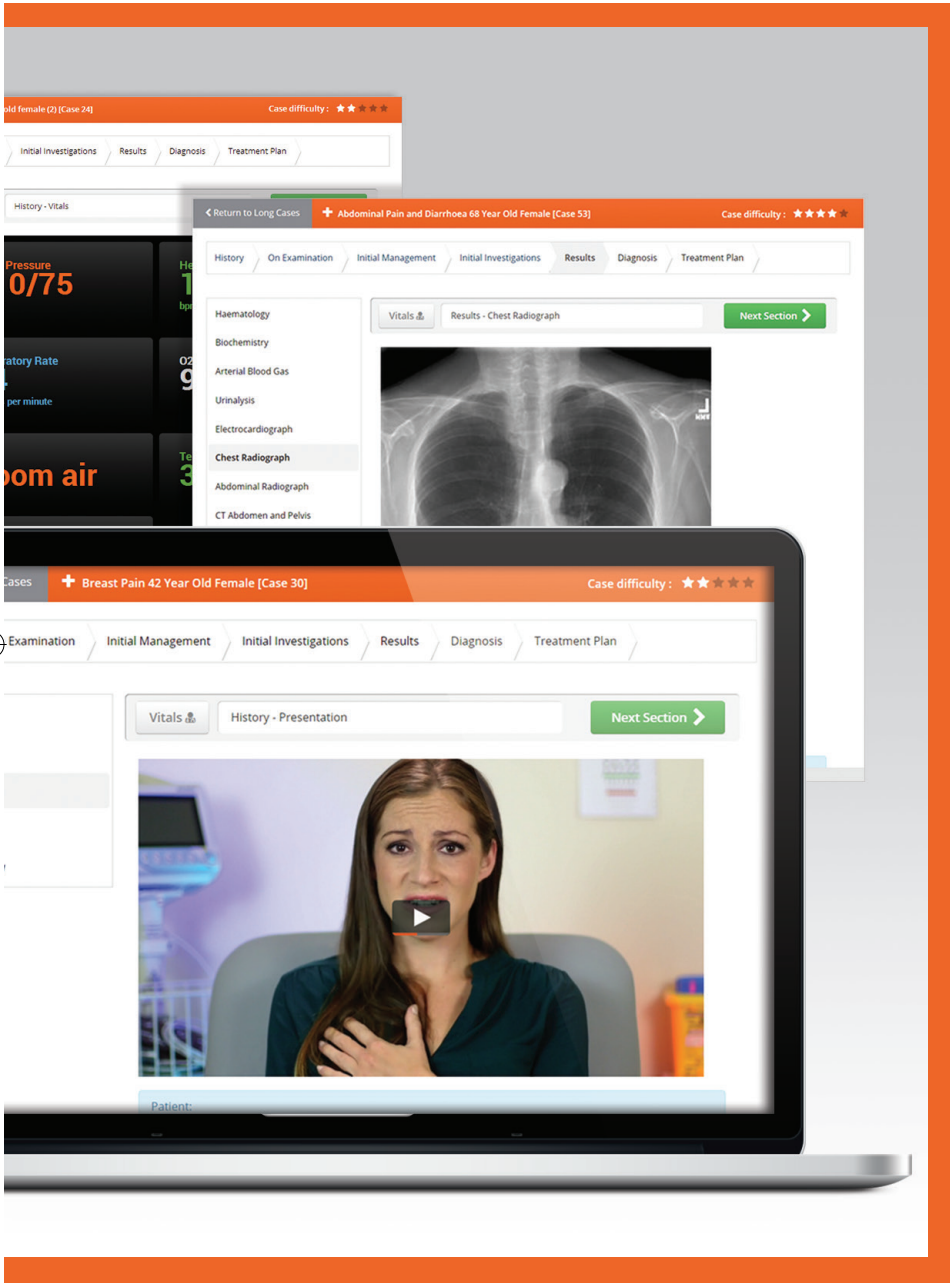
old female (2) [Case 24]
Case difficulty :

Initial Investigations
Results
Diagnosis
Treatment Plan

History - Vitals

Pressure
0/75

He
1
bp

ratory Rate
per minute

O2
9

oom air

Te
3

Return to Long Cases
Abdominal Pain and Diarrhoea 68 Year Old Female [Case 53]
Case difficulty :

History
On Examination
Initial Management
Initial Investigations
Results
Diagnosis
Treatment Plan

Haematology
Biochemistry
Arterial Blood Gas
Urinalysis
Electrocardiograph
Chest Radiograph
Abdominal Radiograph
CT Abdomen and Pelvis

Vitals
Results - Chest Radiograph
Next Section

Cases
Breast Pain 42 Year Old Female [Case 30]
Case difficulty :

Examination
Initial Management
Initial Investigations
Results
Diagnosis
Treatment Plan

Vitals
History - Presentation
Next Section

Patient: